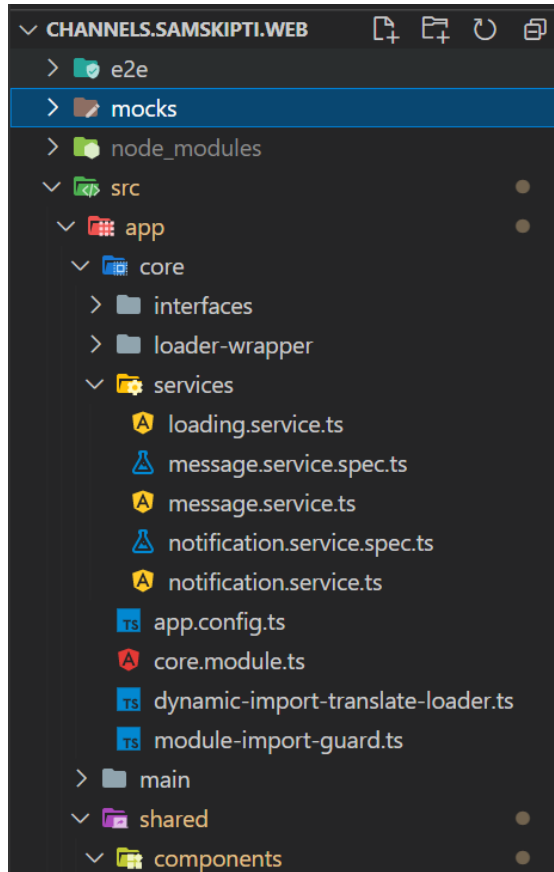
CHANNELS.SAMSKIPTI.WEB
e2e
mocks
node_modules
src
app
core
interfaces
loader-wrapper
services
loading.service.ts
message.service.spec.ts
message.service.ts
notification.service.spec.ts
notification.service.ts
TS app.config.ts
core.module.ts
TS dynamic-import-translate-loader.ts
TS module-import-guard.ts
main
shared
components